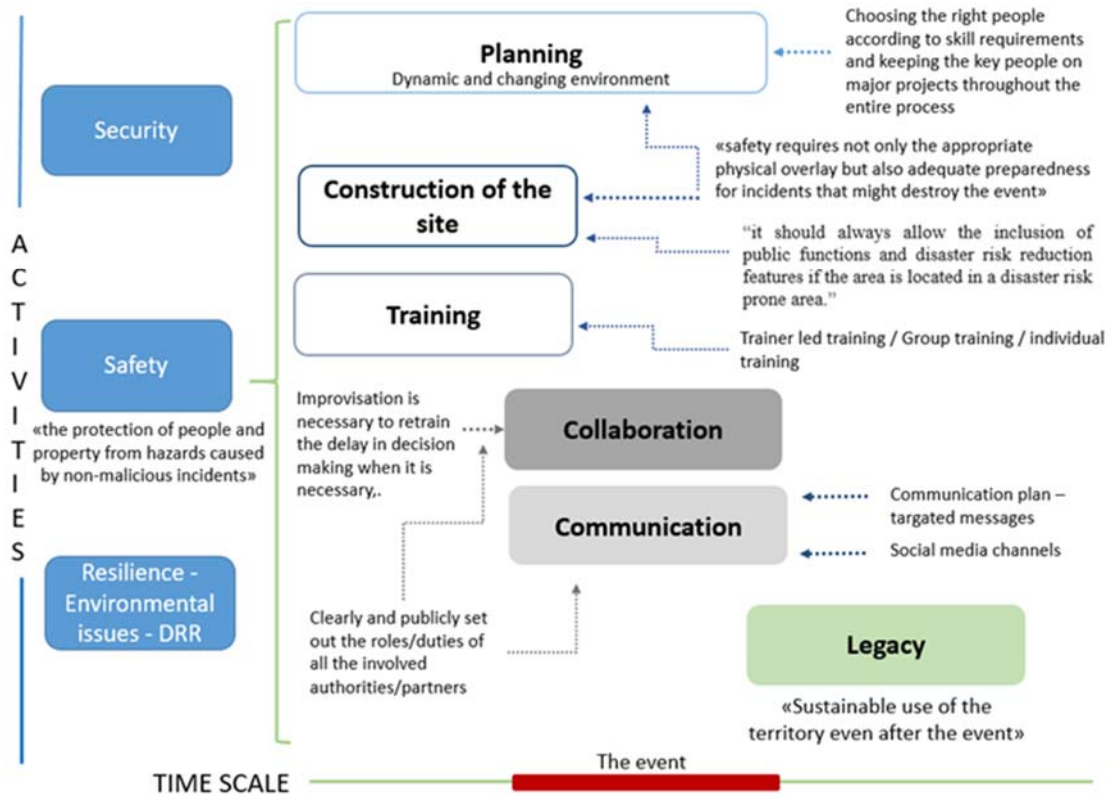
ACTIVITIES

Security

Safety

«the protection of people and property from hazards caused by non-malicious incidents»

Resilience - Environmental issues - DRR

Planning
Dynamic and changing environment

Choosing the right people according to skill requirements and keeping the key people on major projects throughout the entire process

«safety requires not only the appropriate physical overlay but also adequate preparedness for incidents that might destroy the event»

Construction of the site

"it should always allow the inclusion of public functions and disaster risk reduction features if the area is located in a disaster risk prone area."

Training

Trainer led training / Group training / individual training

Improvisation is necessary to retrain the delay in decision making when it is necessary,.

Collaboration

Communication

Communication plan – targated messages

Social media channels

Clearly and publicly set out the roles/duties of all the involved authorities/partners

Legacy

«Sustainable use of the territory even after the event»

TIME SCALE

The event